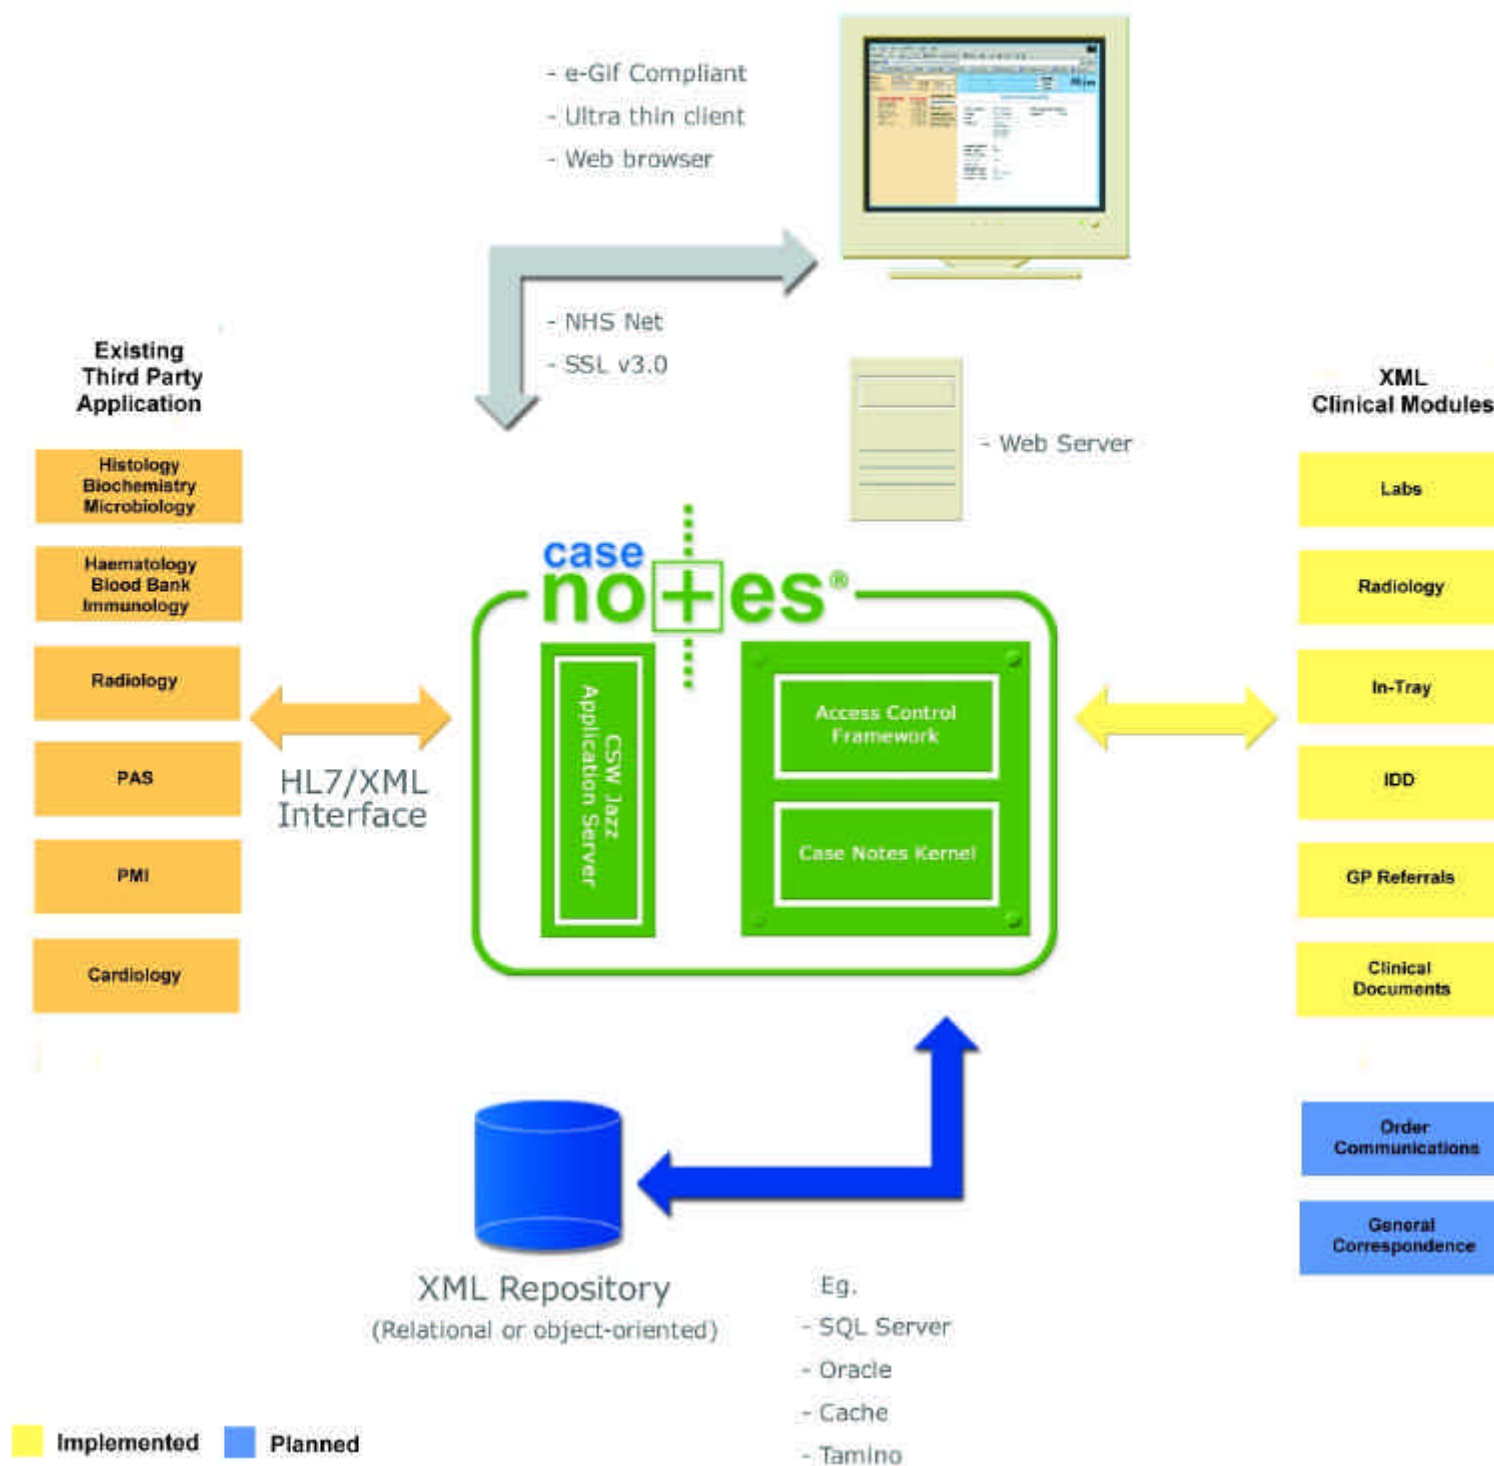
- e-Gif Compliant
- Ultra thin client
- Web browser

- NHS Net
- SSL v3.0

- Web Server

Existing Third Party Application

Histology
Biochemistry
Microbiology

Haematology
Blood Bank
Immunology

Radiology

PAS

PMI

Cardiology

HL7/XML Interface

case notes®

CSW Jazz Application Server

Access Control Framework

Case Notes Kernel

XML Clinical Modules

Labs

Radiology

In-Tray

IDD

GP Referrals

Clinical Documents

Order Communications

General Correspondence

XML Repository
(Relational or object-oriented)

Eg.
- SQL Server
- Oracle
- Cache
- Tamino

Implemented Planned